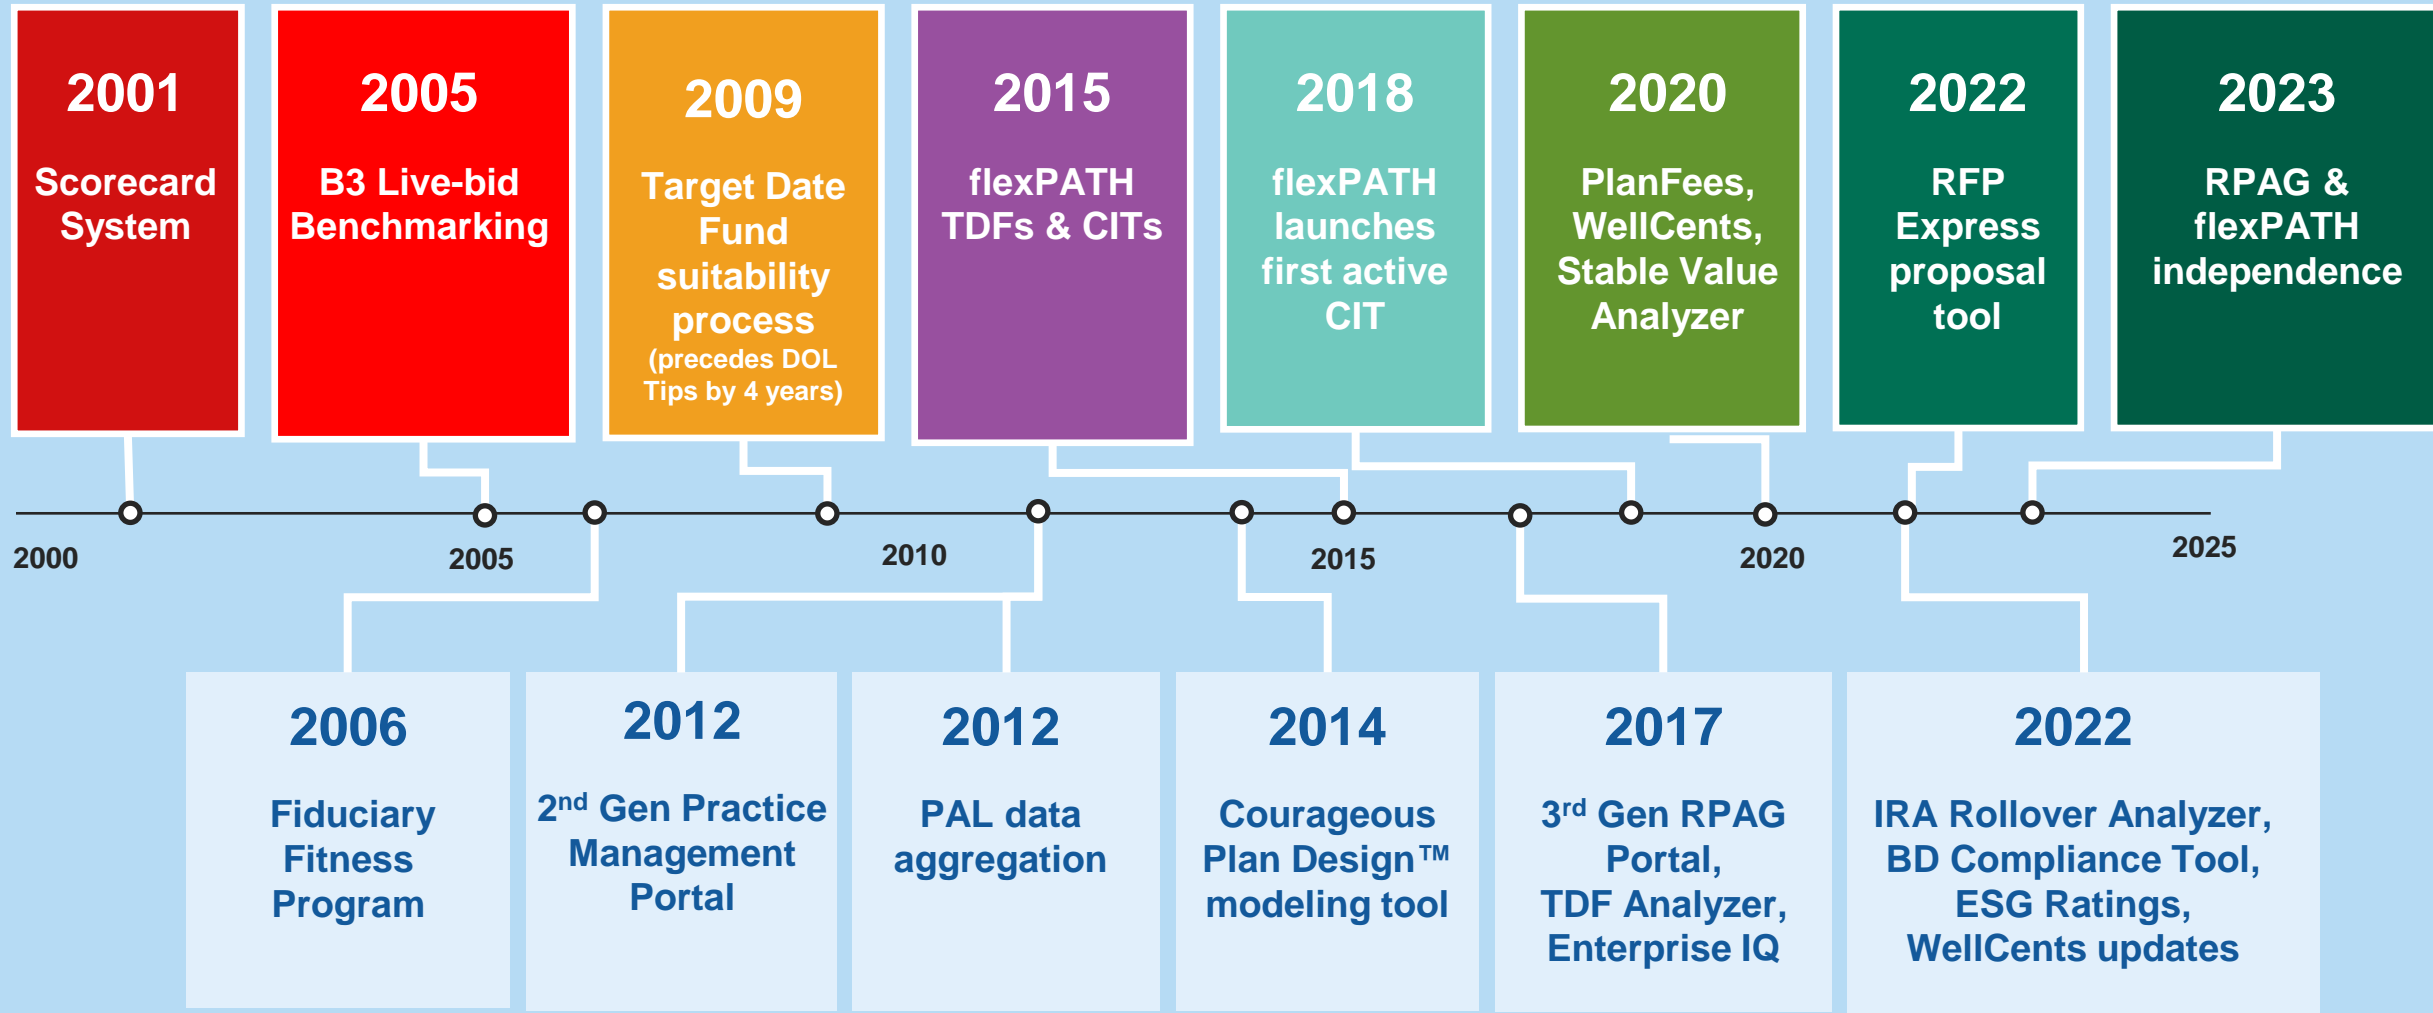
2001
Scorecard System

2005
B3 Live-bid Benchmarking

2009
Target Date Fund suitability process
(precedes DOL Tips by 4 years)

2015
flexPATH TDFs & CITs

2018
flexPATH launches first active CIT

2020
PlanFees, WellCents, Stable Value Analyzer

2022
RFP Express proposal tool

2023
RPAG & flexPATH independence

2000
2005
2010
2015
2020
2025

2006
Fiduciary Fitness Program

2012
2$^{nd}$ Gen Practice Management Portal

2012
PAL data aggregation

2014
Courageous Plan Design™ modeling tool

2017
3$^{rd}$ Gen RPAG Portal, TDF Analyzer, Enterprise IQ

2022
IRA Rollover Analyzer, BD Compliance Tool, ESG Ratings, WellCents updates